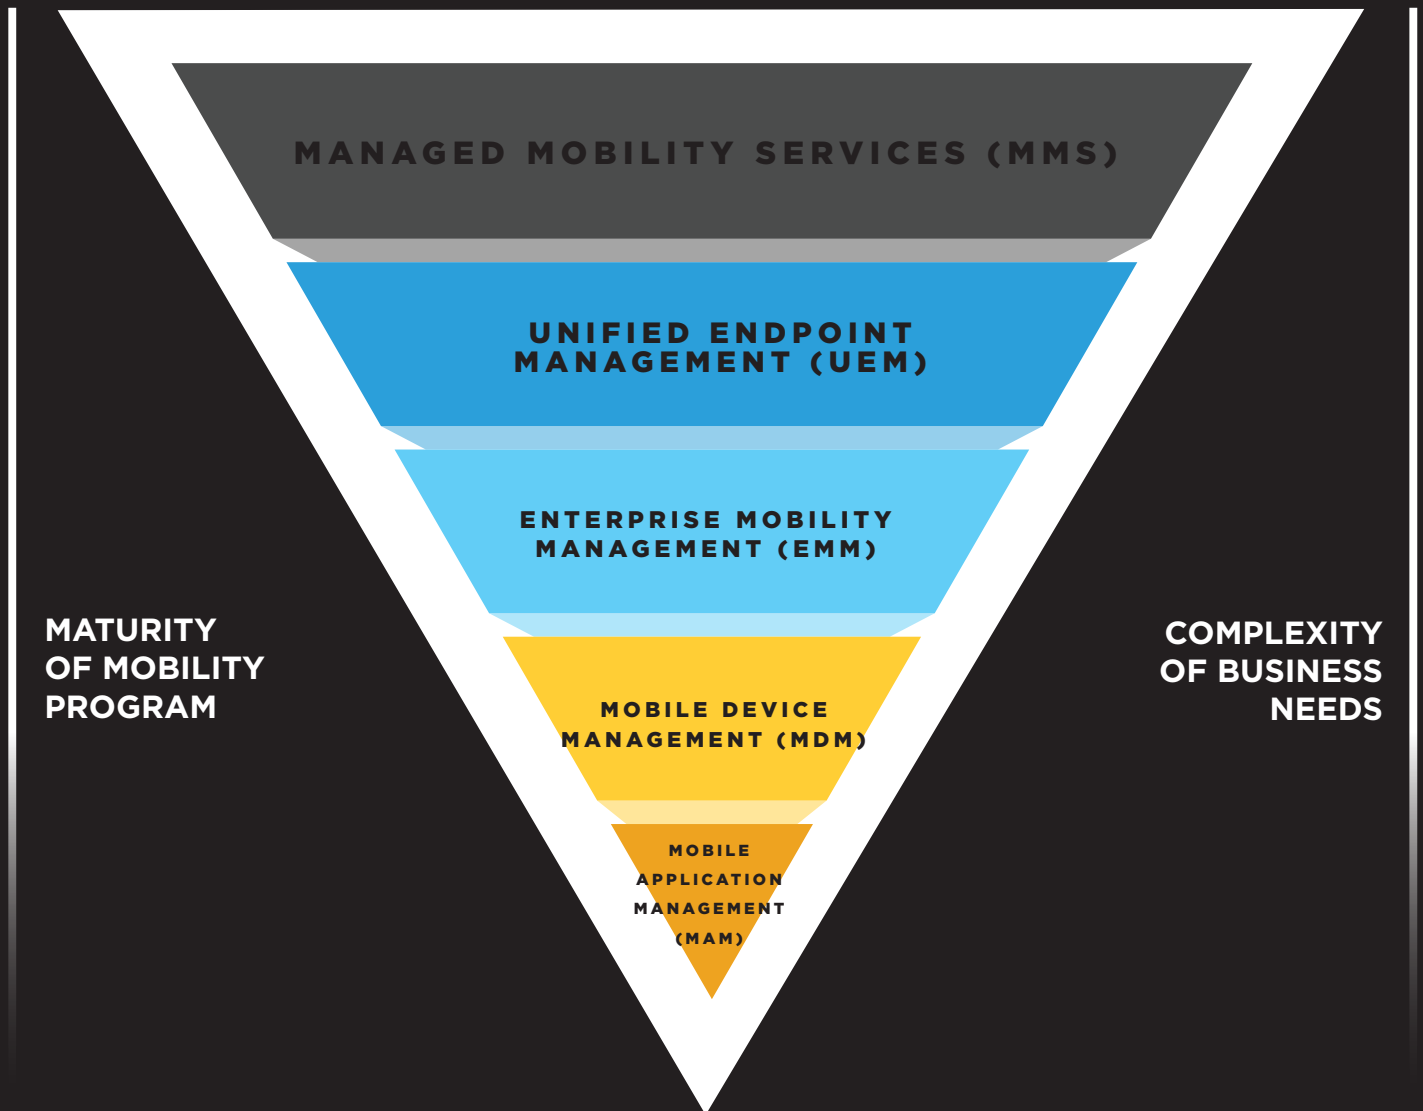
MANAGED MOBILITY SERVICES (MMS)

UNIFIED ENDPOINT MANAGEMENT (UEM)

ENTERPRISE MOBILITY MANAGEMENT (EMM)

MATURITY OF MOBILITY PROGRAM

COMPLEXITY OF BUSINESS NEEDS

MOBILE DEVICE MANAGEMENT (MDM)

MOBILE APPLICATION MANAGEMENT (MAM)